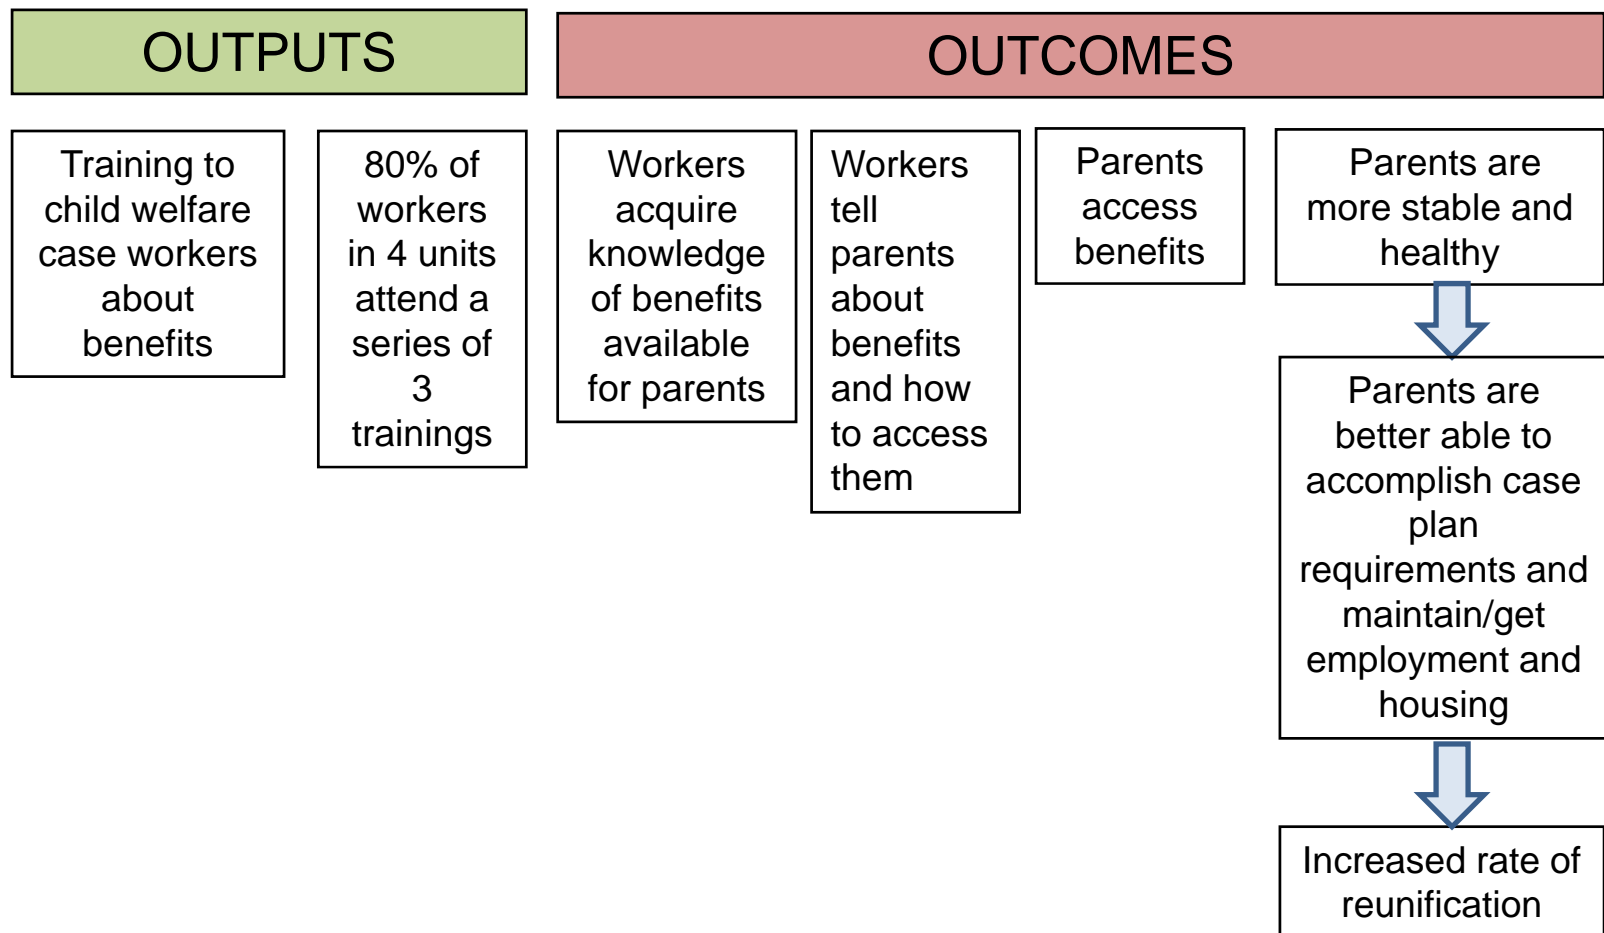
OUTPUTS

OUTCOMES

Training to child welfare case workers about benefits

80% of workers in 4 units attend a series of 3 trainings

Workers acquire knowledge of benefits available for parents

Workers tell parents about benefits and how to access them

Parents access benefits

Parents are more stable and healthy

Parents are better able to accomplish case plan requirements and maintain/get employment and housing

Increased rate of reunification